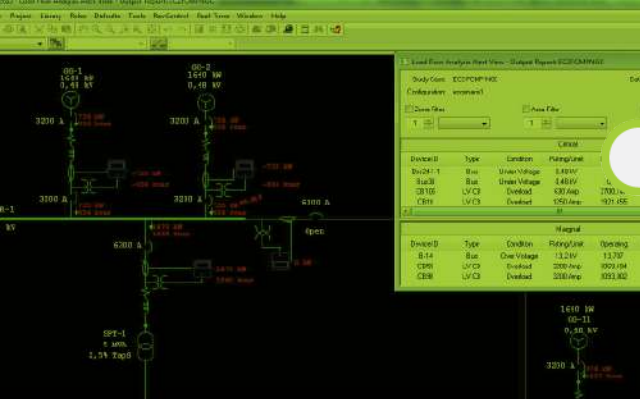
Project Library Rules Defaults Tools RevControl Real-Time Window Help

GG-1
1640 kW
0.48 kV

GG-2
1640 kW
0.48 kV

3200 A

3200 A

3200 A

3200 A

6300 A

6300 A

Open

kV

SPT-1
5 MVA
1.5% Taps

1640 kW
0.48 kV
GG-11

Load Flow Analysis Alert View - Output Report: EC2PCMP140

Study Case: EC2PCMP140
Configuration: accepted

Zone Filter
Area Filter

1
1

Critical

| Device ID | Type | Condition | Rating/Limit | |
|---|---|---|---|---|
| Bus24-1 | Bus | Under Voltage | 0.480 kV | |
| Bus38 | Bus | Under Voltage | 0.480 kV | |
| CB105 | LV CB | Overload | 630 Amp | 2700.. |
| CB16 | LV CB | Overload | 1250 Amp | 1921.455 |

Marginal

| Device ID | Type | Condition | Rating/Limit | Operating |
|---|---|---|---|---|
| B-14 | Bus | Over Voltage | 13.2 kV | 13.797 |
| CB88 | LV CB | Overload | 3200 Amp | 3009.184 |
| CB8 | LV CB | Overload | 3200 Amp | 3009.302 |